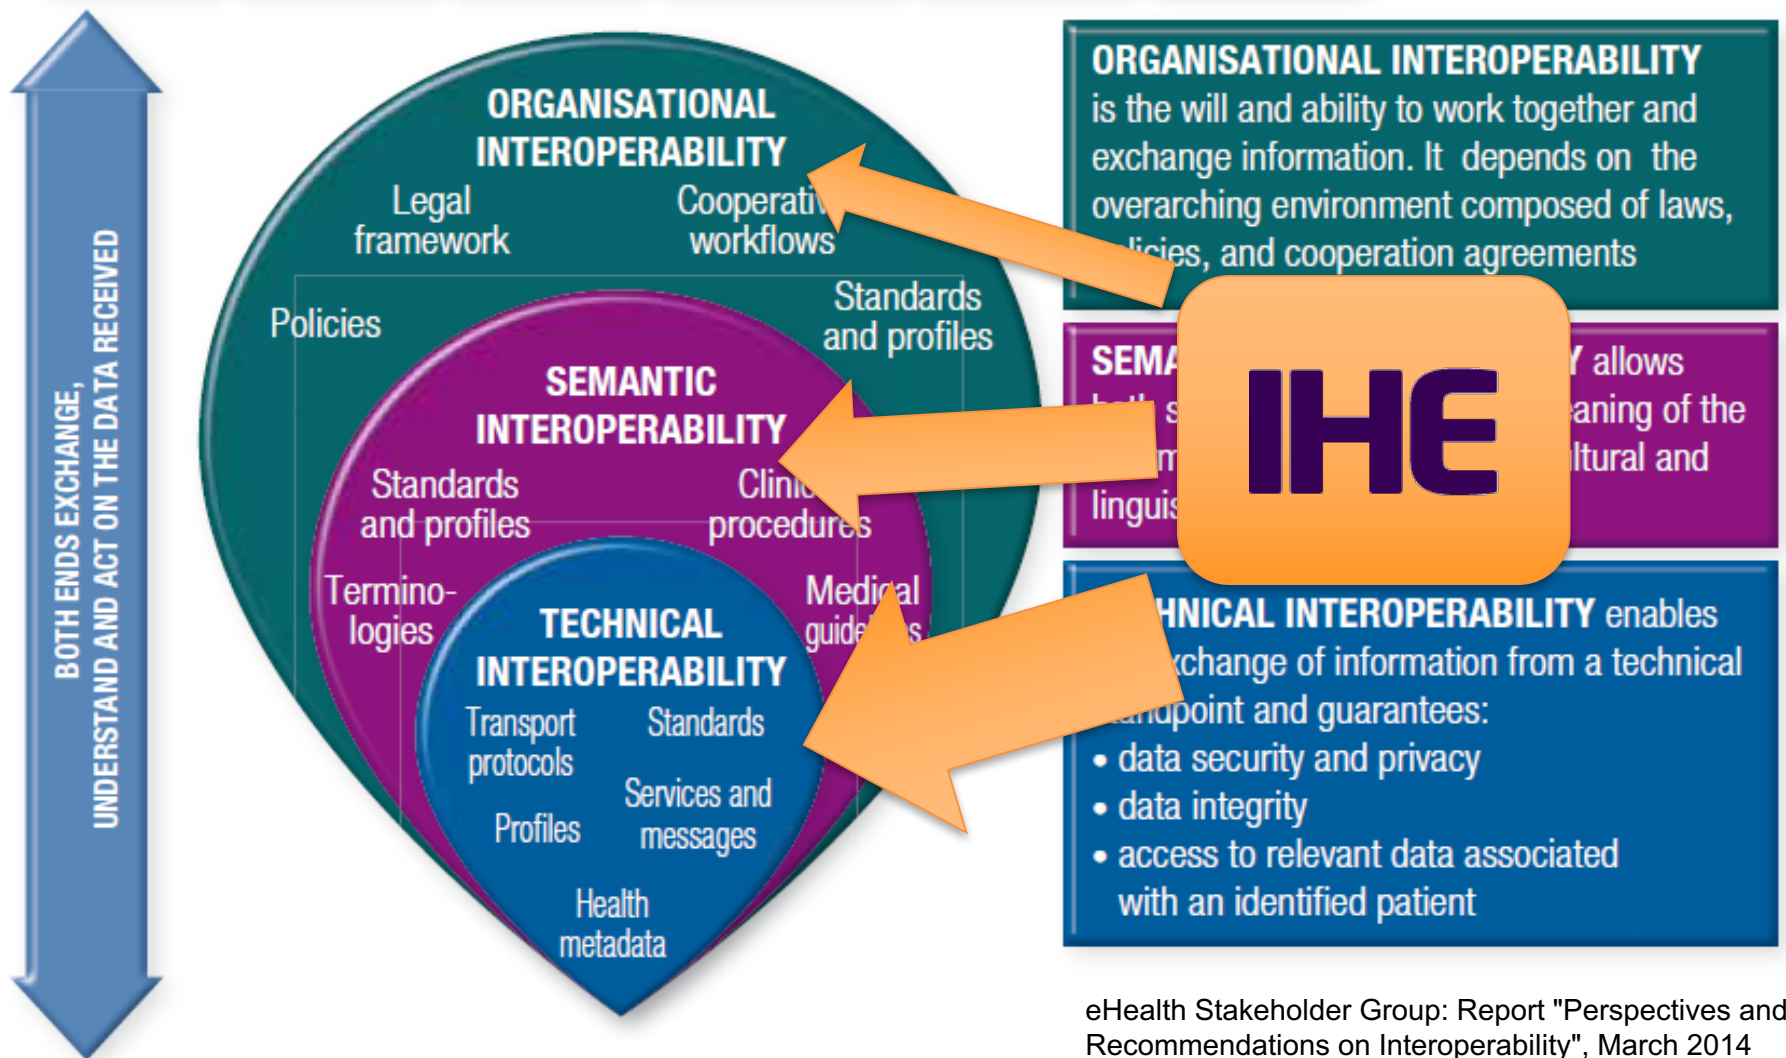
BOTH ENDS EXCHANGE, UNDERSTAND AND ACT ON THE DATA RECEIVED

ORGANISATIONAL INTEROPERABILITY

Legal framework

Cooperati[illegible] workflows

Policies

Standards and profiles

SEMANTIC INTEROPERABILITY

Standards and profiles

Clini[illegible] procedures

Termino-logies

Medical guide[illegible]s

TECHNICAL INTEROPERABILITY

Transport protocols

Standards

Services and messages

Profiles

Health metadata

ORGANISATIONAL INTEROPERABILITY is the will and ability to work together and exchange information. It depends on the overarching environment composed of laws, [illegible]licies, and cooperation agreements

SEMA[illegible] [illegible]Y allows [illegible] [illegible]aning of the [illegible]ltural and linguis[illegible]

IHE

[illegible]HNICAL INTEROPERABILITY enables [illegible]xchange of information from a technical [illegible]point and guarantees:
• data security and privacy
• data integrity
• access to relevant data associated with an identified patient

eHealth Stakeholder Group: Report "Perspectives and Recommendations on Interoperability", March 2014